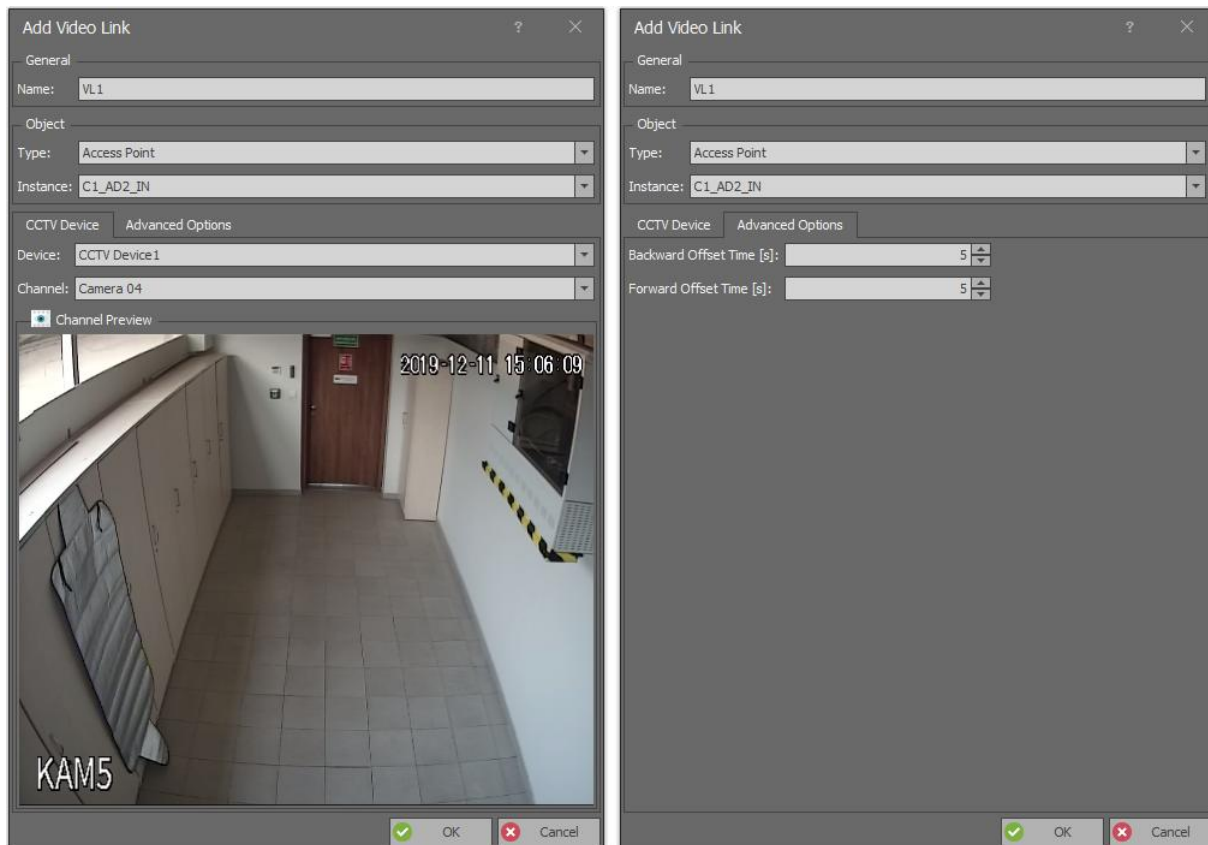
Add Video Link

?

×

General

Name: VL1

Object

Type: Access Point

Instance: C1_AD2_IN

CCTV Device

Advanced Options

Device: CCTV Device1

Channel: Camera 04

Channel Preview

2019-12-11 15 06 09

KAM5

OK

Cancel

Add Video Link

?

×

General

Name: VL1

Object

Type: Access Point

Instance: C1_AD2_IN

CCTV Device

Advanced Options

Backward Offset Time [s]: 5

Forward Offset Time [s]: 5

OK

Cancel